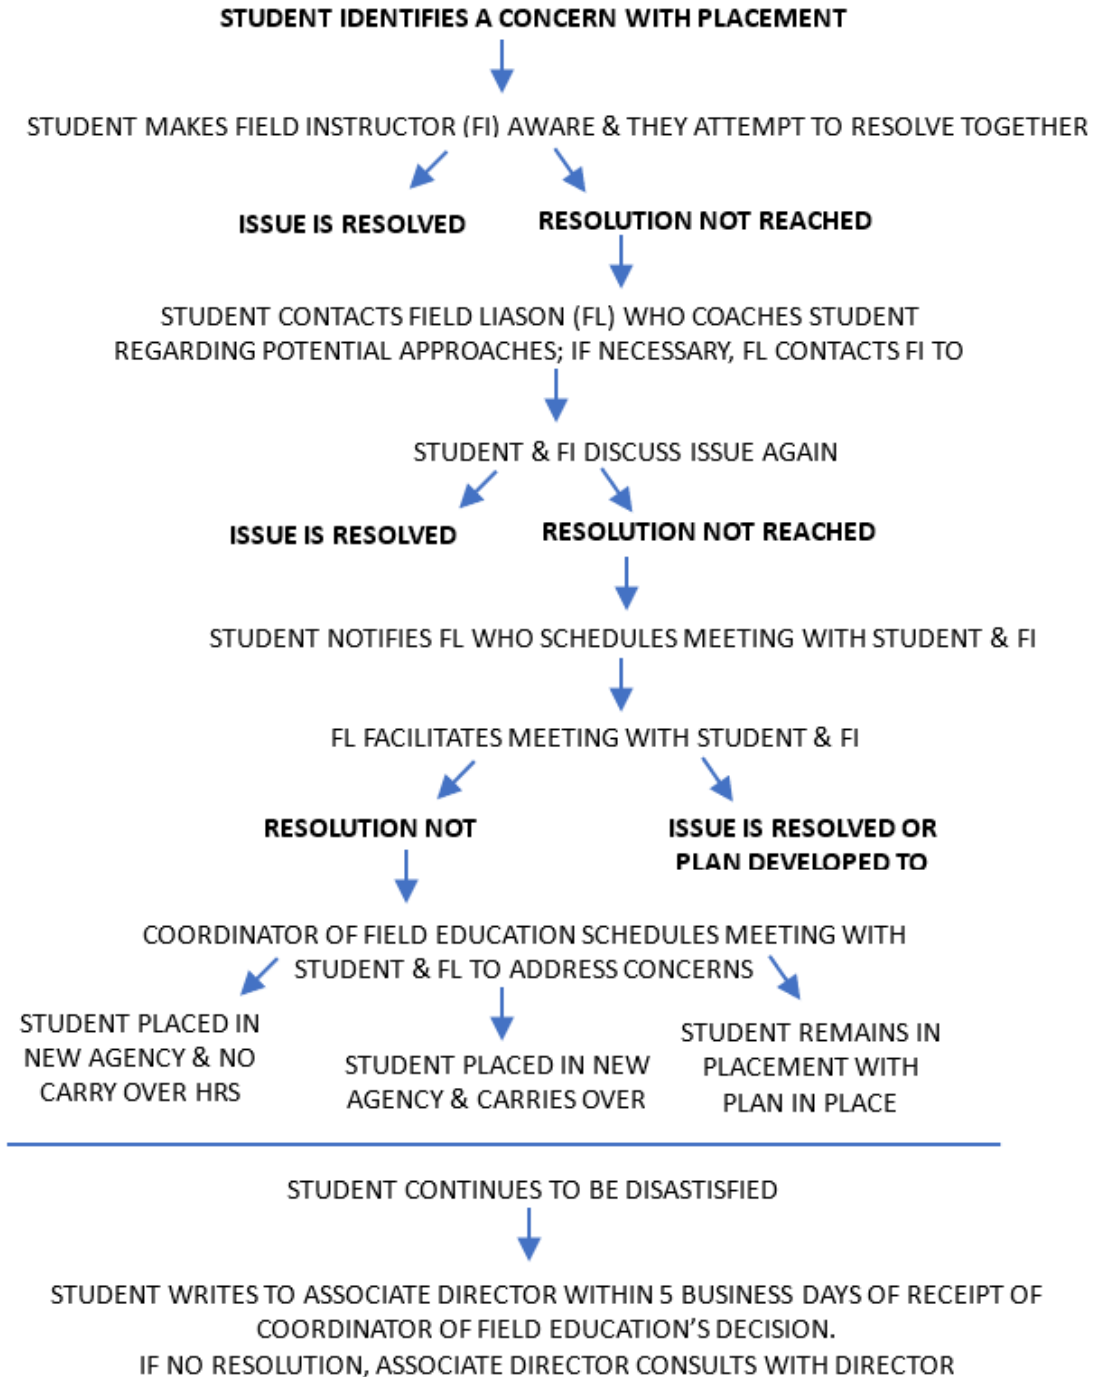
STUDENT IDENTIFIES A CONCERN WITH PLACEMENT

STUDENT MAKES FIELD INSTRUCTOR (FI) AWARE & THEY ATTEMPT TO RESOLVE TOGETHER

ISSUE IS RESOLVED

RESOLUTION NOT REACHED

STUDENT CONTACTS FIELD LIASON (FL) WHO COACHES STUDENT REGARDING POTENTIAL APPROACHES; IF NECESSARY, FL CONTACTS FI TO

STUDENT & FI DISCUSS ISSUE AGAIN

ISSUE IS RESOLVED

RESOLUTION NOT REACHED

STUDENT NOTIFIES FL WHO SCHEDULES MEETING WITH STUDENT & FI

FL FACILITATES MEETING WITH STUDENT & FI

RESOLUTION NOT

ISSUE IS RESOLVED OR PLAN DEVELOPED TO

COORDINATOR OF FIELD EDUCATION SCHEDULES MEETING WITH STUDENT & FL TO ADDRESS CONCERNS

STUDENT PLACED IN NEW AGENCY & NO CARRY OVER HRS

STUDENT PLACED IN NEW AGENCY & CARRIES OVER

STUDENT REMAINS IN PLACEMENT WITH PLAN IN PLACE

STUDENT CONTINUES TO BE DISASTISFIED

STUDENT WRITES TO ASSOCIATE DIRECTOR WITHIN 5 BUSINESS DAYS OF RECEIPT OF COORDINATOR OF FIELD EDUCATION'S DECISION.
IF NO RESOLUTION, ASSOCIATE DIRECTOR CONSULTS WITH DIRECTOR